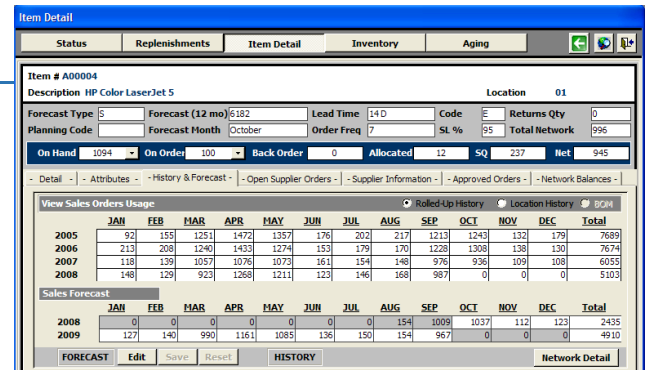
Item Detail

Status | Replenishments | Item Detail | Inventory | Aging

Item # A00004
Description HP Color LaserJet 5
Location 01

Forecast Type S
Forecast (12 mo) 6182
Lead Time 14 D
Code E
Returns Qty 0
Planning Code
Forecast Month October
Order Freq 7
SL % 95
Total Network 996

On Hand 1094
On Order 100
Back Order 0
Allocated 12
SQ 237
Net 945

- Detail - | - Attributes - | - History & Forecast - | - Open Supplier Orders - | - Supplier Information - | - Approved Orders - | - Network Balances -

View Sales Orders Usage
Rolled-Up History
Location History
BOM

| | JAN | FEB | MAR | APR | MAY | JUN | JUL | AUG | SEP | OCT | NOV | DEC | Total |
|---|---|---|---|---|---|---|---|---|---|---|---|---|---|
| 2005 | 92 | 155 | 1251 | 1472 | 1357 | 176 | 202 | 217 | 1213 | 1243 | 132 | 179 | 7689 |
| 2006 | 213 | 208 | 1240 | 1433 | 1274 | 153 | 179 | 170 | 1228 | 1308 | 138 | 130 | 7674 |
| 2007 | 118 | 139 | 1057 | 1076 | 1073 | 161 | 154 | 148 | 976 | 936 | 109 | 108 | 6055 |
| 2008 | 148 | 129 | 923 | 1268 | 1211 | 123 | 146 | 168 | 987 | 0 | 0 | 0 | 5103 |

Sales Forecast

| | JAN | FEB | MAR | APR | MAY | JUN | JUL | AUG | SEP | OCT | NOV | DEC | Total |
|---|---|---|---|---|---|---|---|---|---|---|---|---|---|
| 2008 | 0 | 0 | 0 | 0 | 0 | 0 | 0 | 154 | 1009 | 1037 | 112 | 123 | 2435 |
| 2009 | 127 | 140 | 990 | 1161 | 1085 | 136 | 150 | 154 | 967 | 0 | 0 | 0 | 4910 |

FORECAST | Edit | Save | Reset | HISTORY | Network Detail